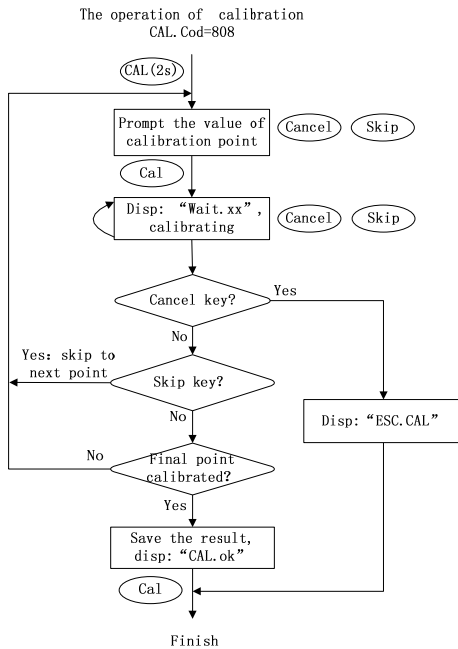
The operation of calibration
CAL.Cod=808

CAL(2s)

Prompt the value of calibration point

Cancel

Skip

Cal

Disp: “Wait.xx”, calibrating

Cancel

Skip

Cancel key?

Yes

No

Yes: skip to next point

Skip key?

No

Disp: “ESC.CAL”

No

Final point calibrated?

Yes

Save the result, disp: “CAL.ok”

Cal

Finish